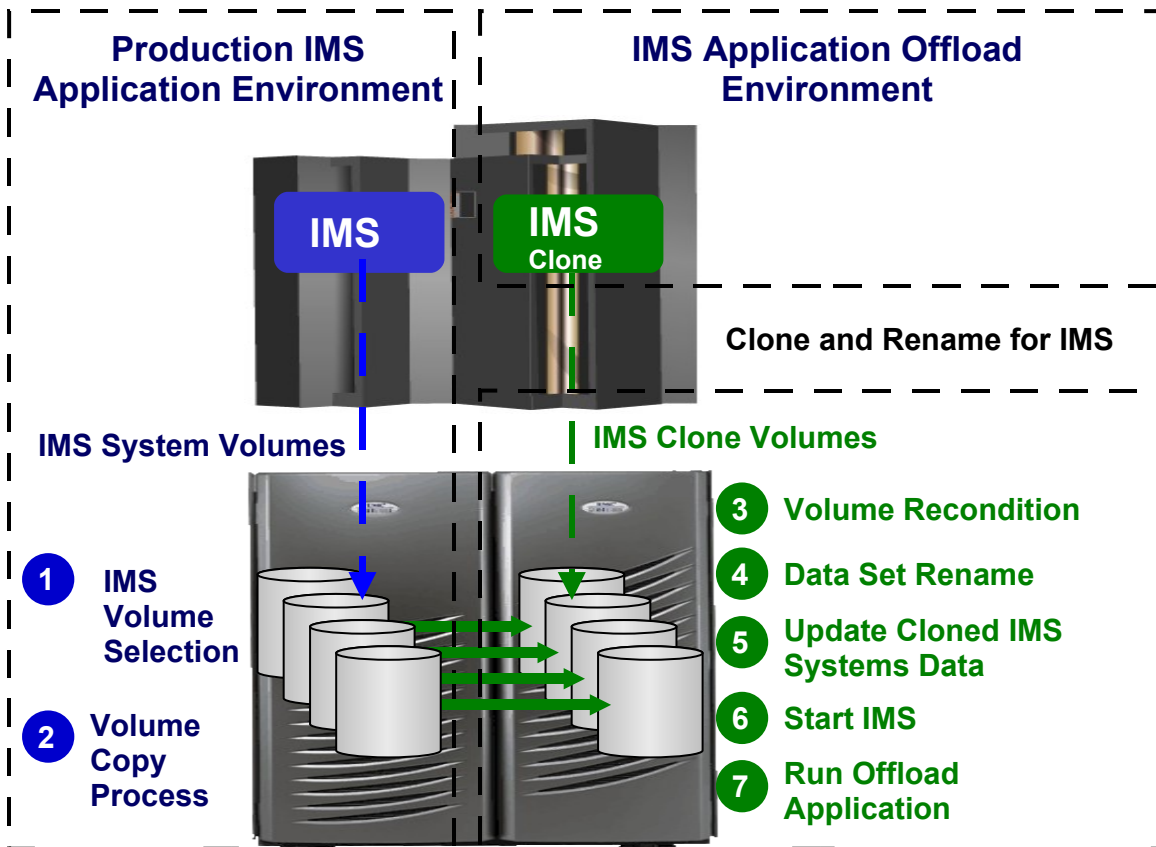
Production IMS Application Environment

IMS Application Offload Environment

IMS

IMS Clone

Clone and Rename for IMS

IMS System Volumes

IMS Clone Volumes

1 IMS Volume Selection

2 Volume Copy Process

3 Volume Recondition

4 Data Set Rename

5 Update Cloned IMS Systems Data

6 Start IMS

7 Run Offload Application